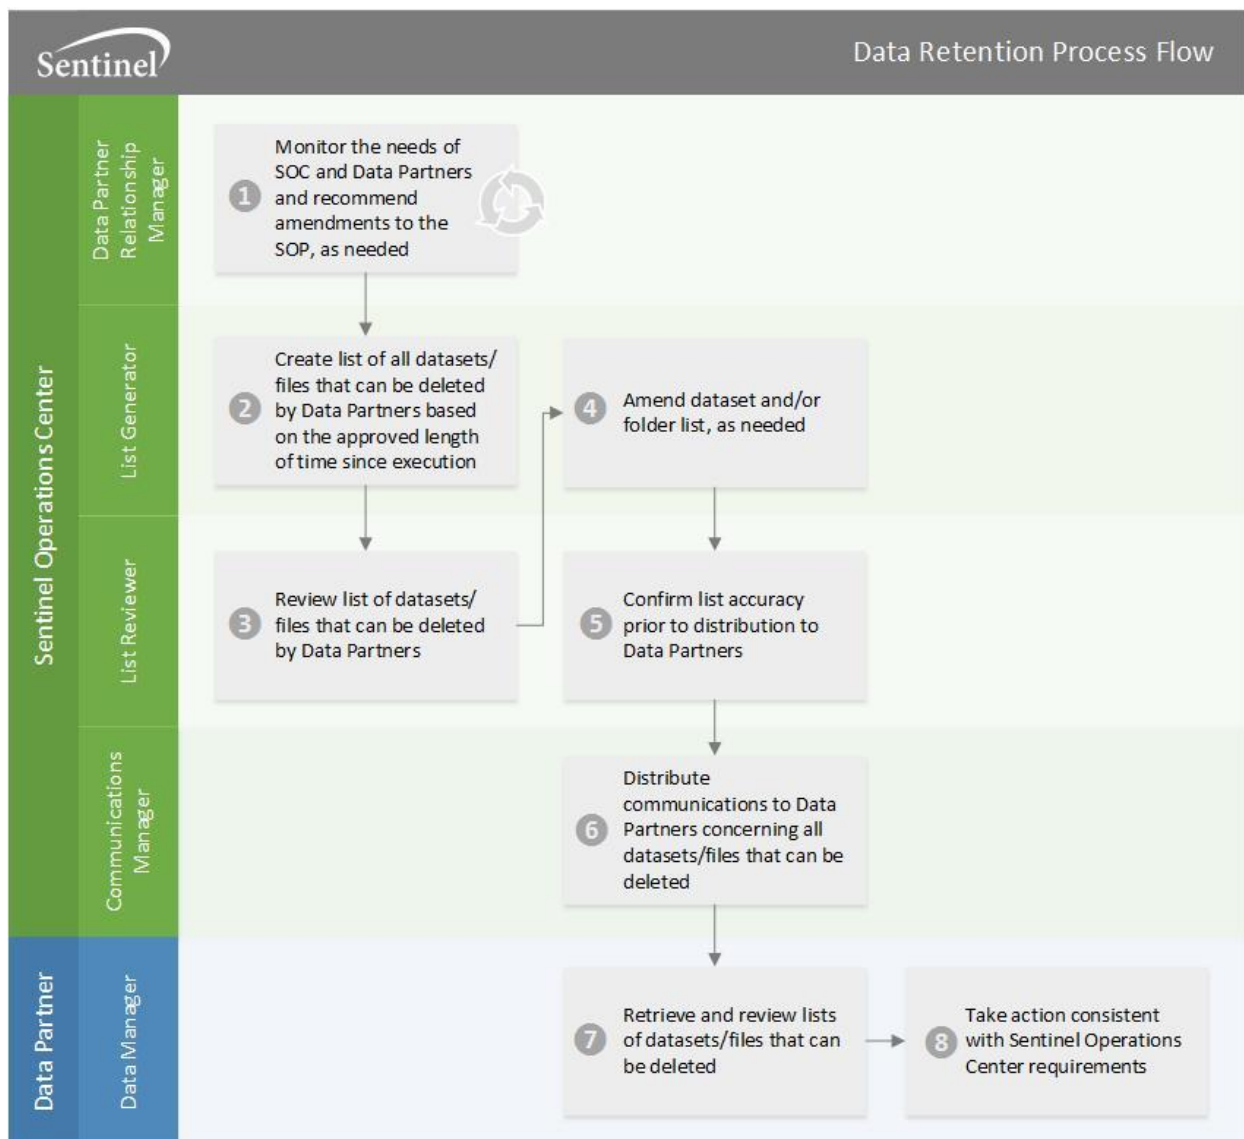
Sentinel

Data Retention Process Flow

Sentinel Operations Center

Data Partner Relationship Manager

1 Monitor the needs of SOC and Data Partners and recommend amendments to the SOP, as needed

List Generator

2 Create list of all datasets/ files that can be deleted by Data Partners based on the approved length of time since execution

4 Amend dataset and/or folder list, as needed

List Reviewer

3 Review list of datasets/ files that can be deleted by Data Partners

5 Confirm list accuracy prior to distribution to Data Partners

Communications Manager

6 Distribute communications to Data Partners concerning all datasets/files that can be deleted

Data Partner

Data Manager

7 Retrieve and review lists of datasets/files that can be deleted

8 Take action consistent with Sentinel Operations Center requirements